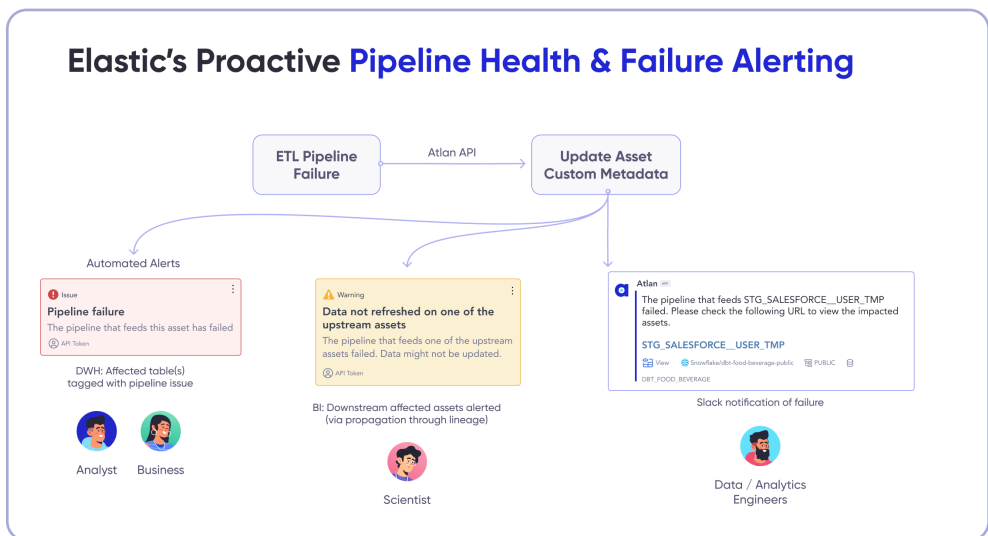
Elastic's Proactive Pipeline Health & Failure Alerting

ETL Pipeline Failure

Atlan API

Update Asset Custom Metadata

Automated Alerts

Issue

Pipeline failure

The pipeline that feeds this asset has failed

API Token

DWH: Affected table(s) tagged with pipeline issue

Analyst

Business

Warning

Data not refreshed on one of the upstream assets

The pipeline that feeds one of the upstream assets failed. Data might not be updated.

API Token

BI: Downstream affected assets alerted (via propagation through lineage)

Scientist

Atlan APP

The pipeline that feeds STG_SALESFORCE__USER_TMP failed. Please check the following URL to view the impacted assets.

STG_SALESFORCE__USER_TMP

View Snowflake/dbt-food-beverage-public PUBLIC

DBT_FOOD_BEVERAGE

Slack notification of failure

Data / Analytics Engineers